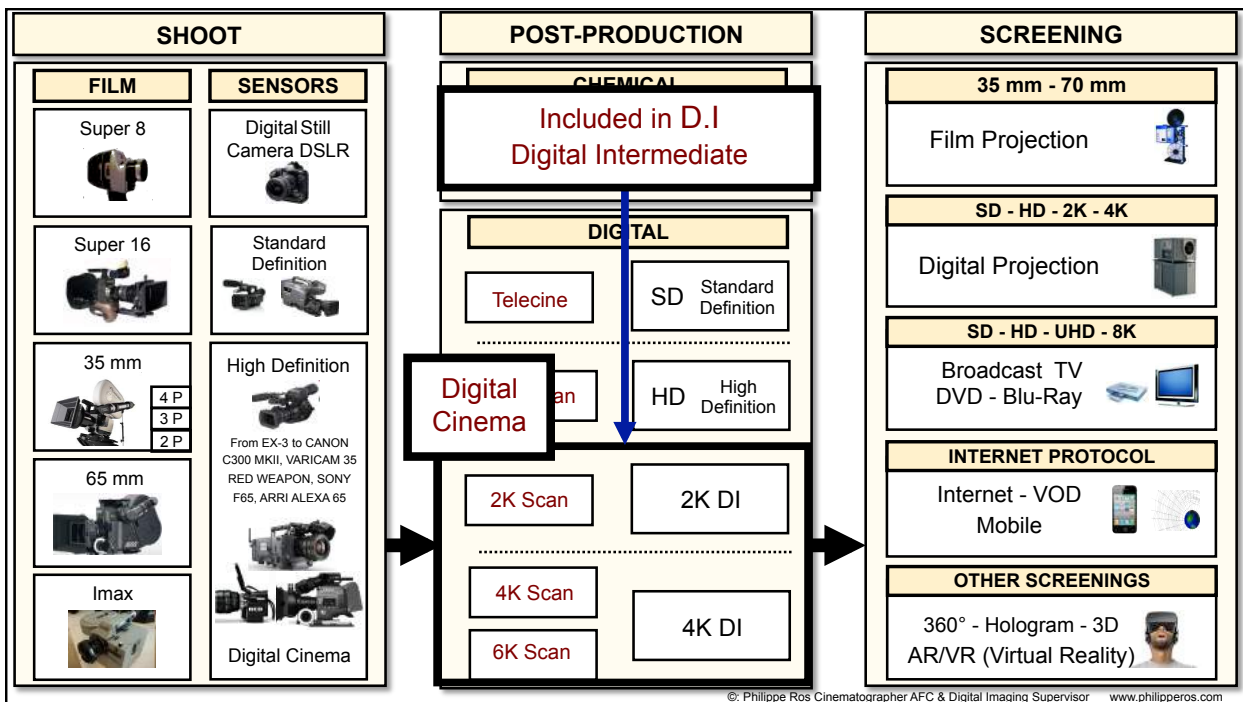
SHOOT

FILM

Super 8

Super 16

35 mm

4 P
3 P
2 P

65 mm

Imax

SENSORS

Digital Still Camera DSLR

Standard Definition

High Definition

From EX-3 to CANON C300 MKII, VARICAM 35 RED WEAPON, SONY F65, ARRI ALEXA 65

Digital Cinema

POST-PRODUCTION

CHEMICAL

Included in D.I
Digital Intermediate

DIGITAL

Telecine

SD Standard Definition

Digital Cinema

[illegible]an

HD High Definition

2K Scan

2K DI

4K Scan

6K Scan

4K DI

SCREENING

35 mm - 70 mm

Film Projection

SD - HD - 2K - 4K

Digital Projection

SD - HD - UHD - 8K

Broadcast TV
DVD - Blu-Ray

INTERNET PROTOCOL

Internet - VOD
Mobile

OTHER SCREENINGS

360° - Hologram - 3D
AR/VR (Virtual Reality)

©: Philippe Ros Cinematographer AFC & Digital Imaging Supervisor www.philippe ros.com